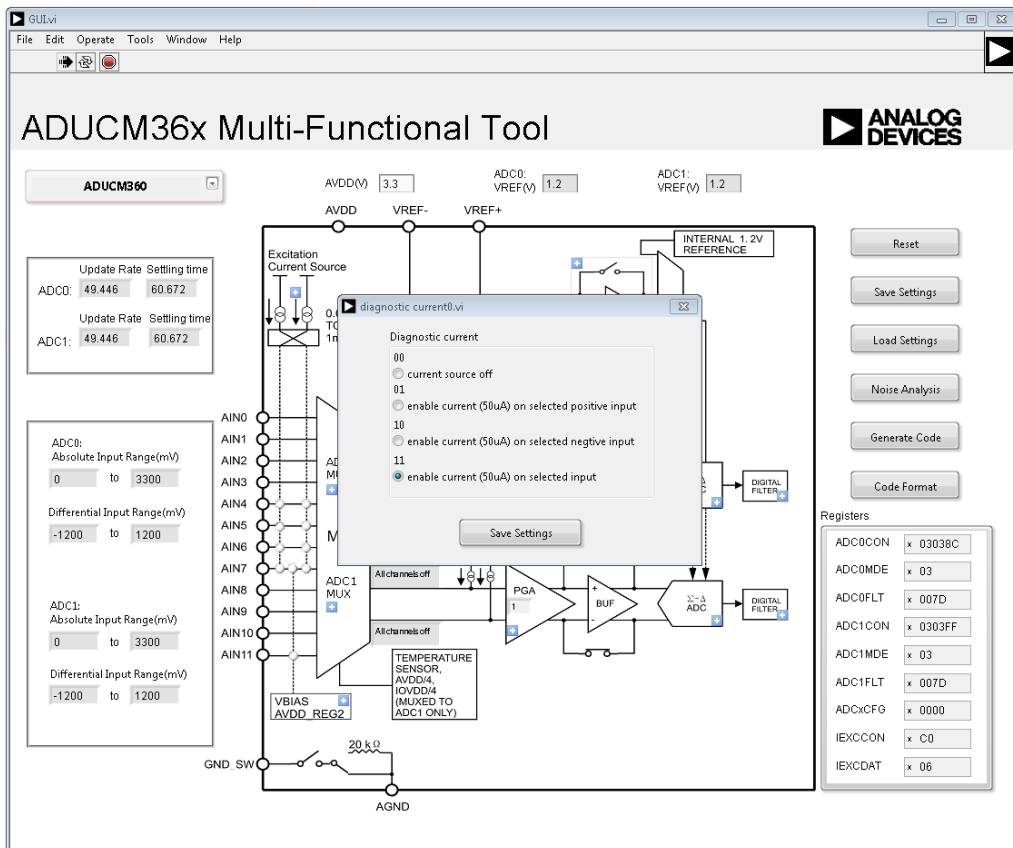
GUI.vi

File Edit Operate Tools Window Help

ADUCM36x Multi-Functional Tool

ANALOG DEVICES

ADUCM360

AVDD(V) 3.3

ADC0: VREF(V) 1.2

ADC1: VREF(V) 1.2

AVDD VREF- VREF+

INTERNAL 1.2V REFERENCE

Excitation Current Source

Update Rate Settling time
ADC0: 49.446 60.672

Update Rate Settling time
ADC1: 49.446 60.672

ADC0:
Absolute Input Range(mV)
0 to 3300

Differential Input Range(mV)
-1200 to 1200

ADC1:
Absolute Input Range(mV)
0 to 3300

Differential Input Range(mV)
-1200 to 1200

AIN0
AIN1
AIN2
AIN3
AIN4
AIN5
AIN6
AIN7
AIN8
AIN9
AIN10
AIN11

0.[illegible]
TO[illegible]
1m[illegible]

AD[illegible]
MU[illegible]

M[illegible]

ADC1 MUX

All channels off

All channels off

PGA
1

BUF

Σ-Δ ADC

DIGITAL FILTER

DIGITAL FILTER

TEMPERATURE SENSOR, AVDD/4, IOVDD/4 (MUXED TO ADC1 ONLY)

VBIAS
AVDD_REG2

GND_SW

20 kΩ

AGND

diagnostic current0.vi

Diagnostic current
00
current source off
01
enable current (50uA) on selected positive input
10
enable current (50uA) on selected negtive input
11
enable current (50uA) on selected input

Save Settings

Reset
Save Settings
Load Settings
Noise Analysis
Generate Code
Code Format

Registers

| | |
|---|---|
| ADC0CON | x 03038C |
| ADC0MDE | x 03 |
| ADC0FLT | x 007D |
| ADC1CON | x 0303FF |
| ADC1MDE | x 03 |
| ADC1FLT | x 007D |
| ADCxCFG | x 0000 |
| IEXCCON | x C0 |
| IEXCDAT | x 06 |